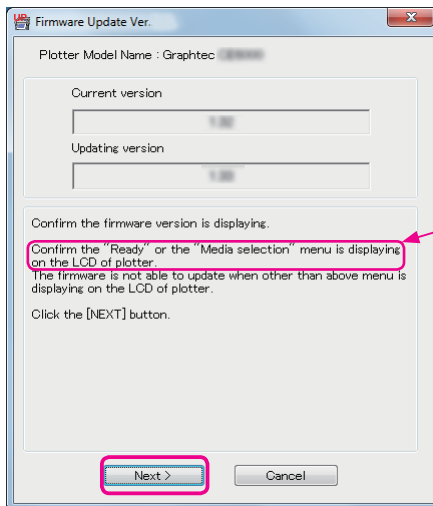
Firmware Update Ver.

Plotter Model Name : Graphtec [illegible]

Current version

1.32

Updating version

1.33

Confirm the firmware version is displaying.

Confirm the "Ready" or the "Media selection" menu is displaying on the LCD of plotter.
The firmware is not able to update when other than above menu is displaying on the LCD of plotter.

Click the [NEXT] button.

Next >

Cancel